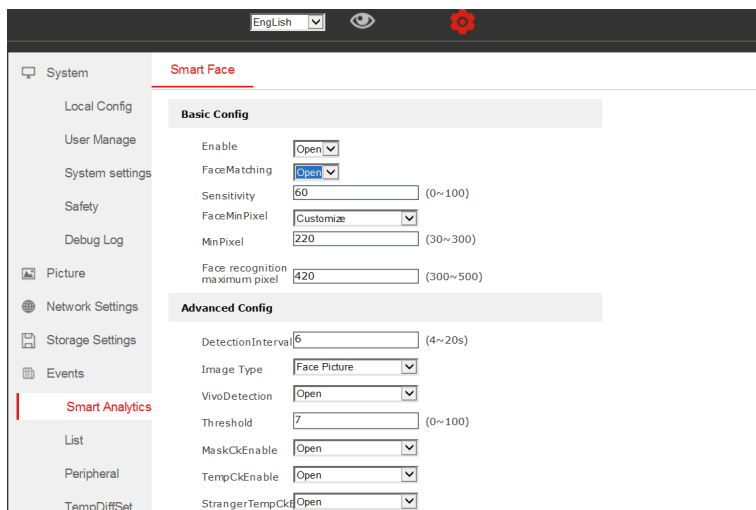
EngLish

System
Local Config
User Manage
System settings
Safety
Debug Log
Picture
Network Settings
Storage Settings
Events
Smart Analytics
List
Peripheral
TempDiffSet

Smart Face

Basic Config

Enable Open
FaceMatching Open
Sensitivity 60 (0~100)
FaceMinPixel Customize
MinPixel 220 (30~300)
Face recognition maximum pixel 420 (300~500)

Advanced Config

DetectionInterval 6 (4~20s)
Image Type Face Picture
VivoDetection Open
Threshold 7 (0~100)
MaskCkEnable Open
TempCkEnable Open
StrangerTempCkt Open